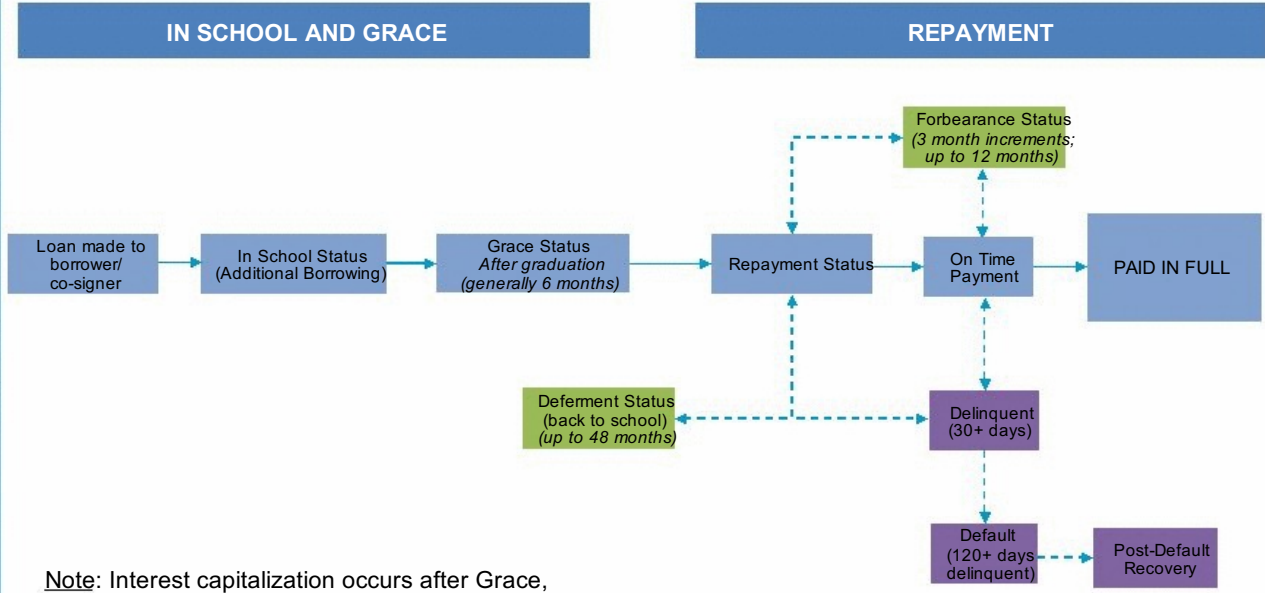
IN SCHOOL AND GRACE

REPAYMENT

Forbearance Status
(3 month increments; up to 12 months)

Loan made to borrower/ co-signer

In School Status (Additional Borrowing)

Grace Status
After graduation (generally 6 months)

Repayment Status

On Time Payment

PAID IN FULL

Deferment Status (back to school) (up to 48 months)

Delinquent (30+ days)

Default (120+ days delinquent)

Post-Default Recovery

Note: Interest capitalization occurs after Grace,